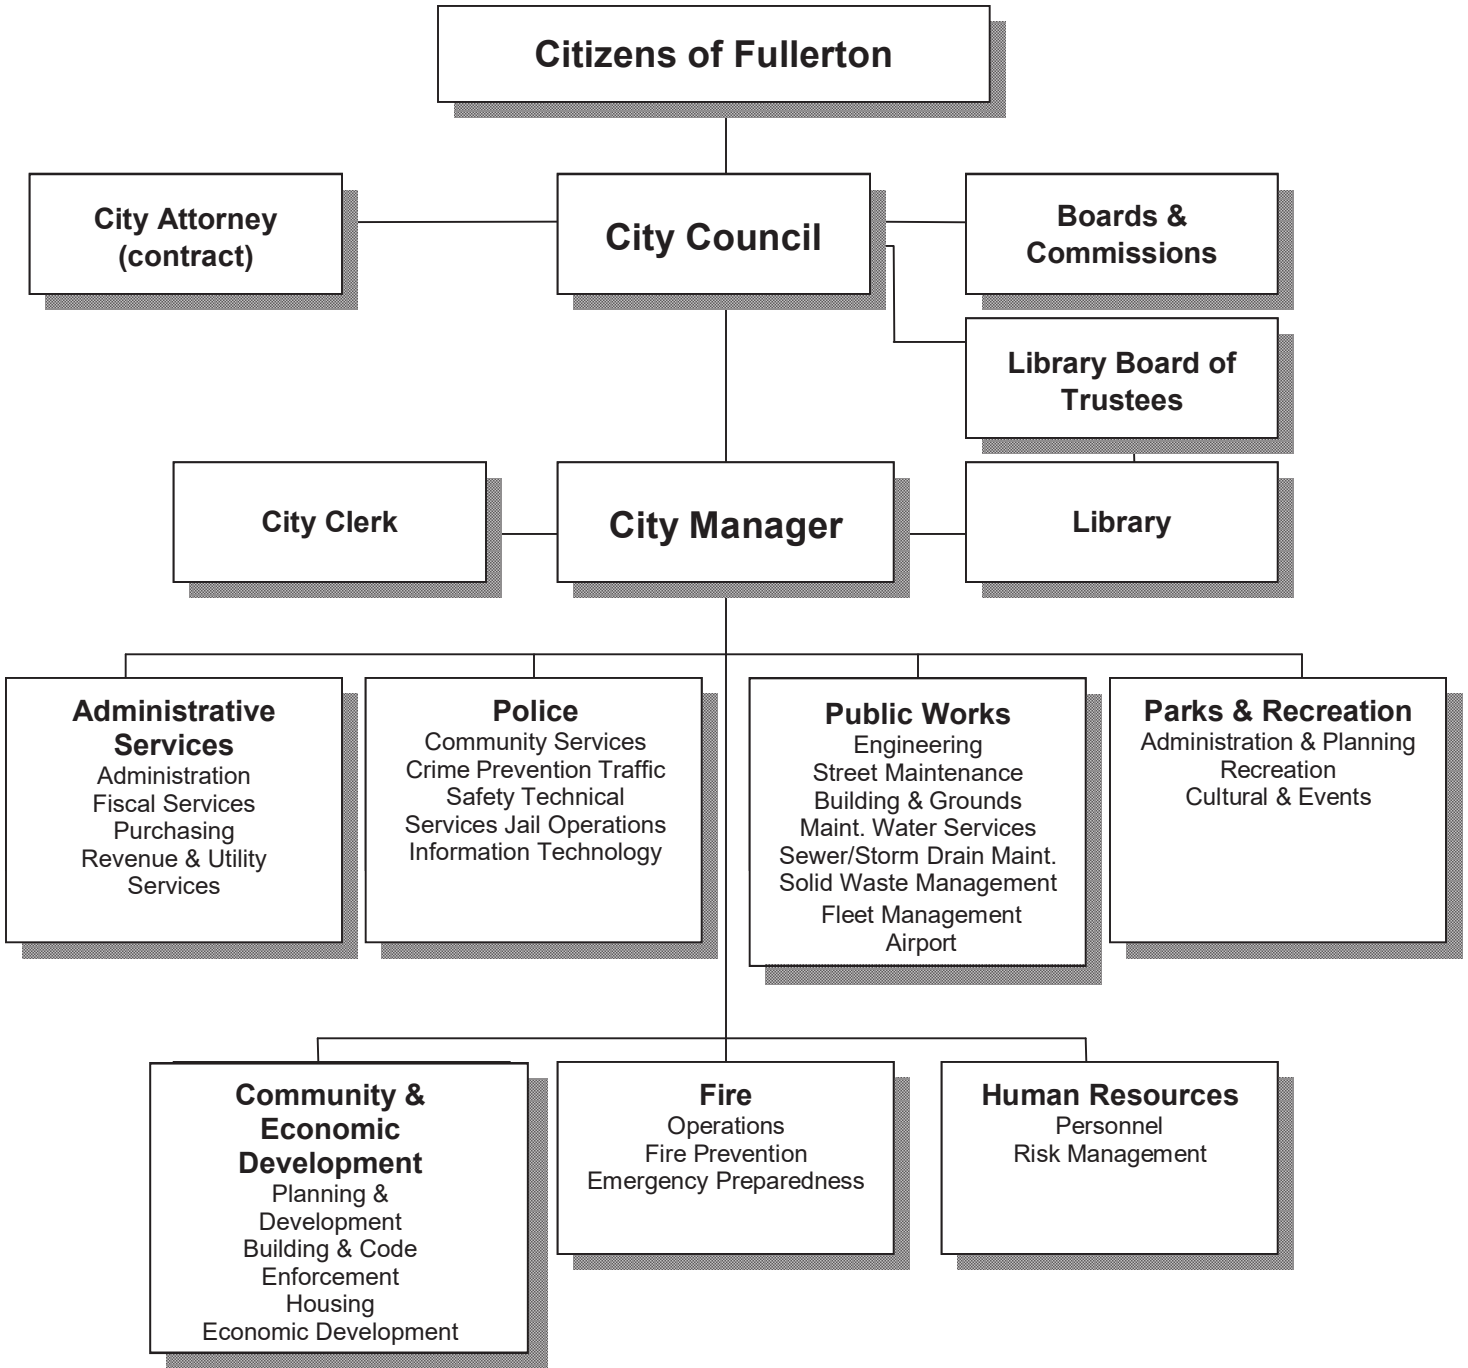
Citizens of Fullerton

City Attorney (contract)

City Council

Boards & Commissions

Library Board of Trustees

City Clerk

City Manager

Library

Administrative Services
Administration
Fiscal Services
Purchasing
Revenue & Utility Services

Police
Community Services
Crime Prevention Traffic Safety Technical Services Jail Operations
Information Technology

Public Works
Engineering
Street Maintenance
Building & Grounds Maint. Water Services
Sewer/Storm Drain Maint.
Solid Waste Management
Fleet Management
Airport

Parks & Recreation
Administration & Planning
Recreation
Cultural & Events

Community & Economic Development
Planning & Development
Building & Code Enforcement
Housing
Economic Development

Fire
Operations
Fire Prevention
Emergency Preparedness

Human Resources
Personnel
Risk Management